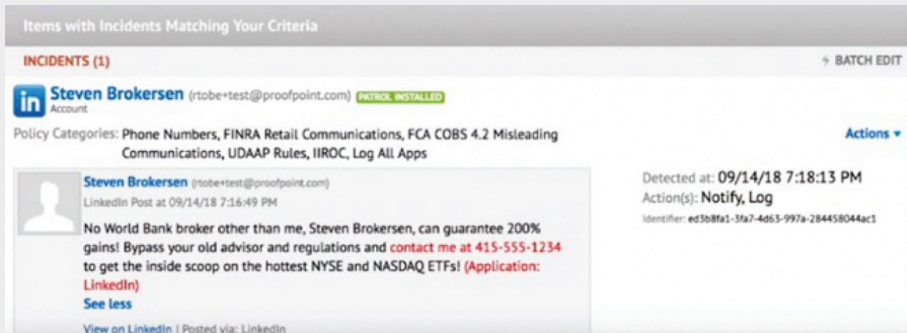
Items with Incidents Matching Your Criteria

INCIDENTS (1)

BATCH EDIT

in Steven Brokersen (rtobe+test@proofpoint.com) PATROL INSTALLED
Account

Policy Categories: Phone Numbers, FINRA Retail Communications, FCA COBS 4.2 Misleading Communications, UDAAP Rules, IIROC, Log All Apps

Actions ▾

Steven Brokersen (rtobe+test@proofpoint.com)
LinkedIn Post at 09/14/18 7:16:49 PM

No World Bank broker other than me, Steven Brokersen, can guarantee 200% gains! Bypass your old advisor and regulations and contact me at 415-555-1234 to get the inside scoop on the hottest NYSE and NASDAQ ETFs! (Application: LinkedIn)

See less

View on LinkedIn | Posted via: LinkedIn

Detected at: 09/14/18 7:18:13 PM
Action(s): Notify, Log
Identifier: ed3b8fa1-3fa7-4d63-997a-284458044ac1